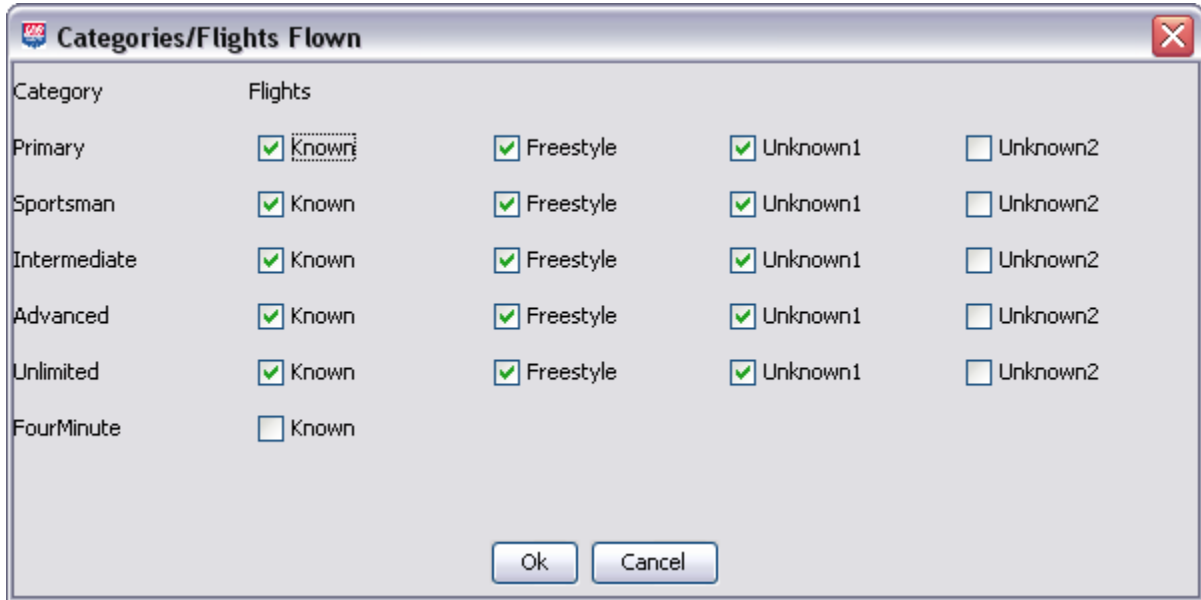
Categories/Flights Flown

| Category | Flights | | | |
|---|---|---|---|---|
| Primary | Known | Freestyle | Unknown1 | Unknown2 |
| Sportsman | Known | Freestyle | Unknown1 | Unknown2 |
| Intermediate | Known | Freestyle | Unknown1 | Unknown2 |
| Advanced | Known | Freestyle | Unknown1 | Unknown2 |
| Unlimited | Known | Freestyle | Unknown1 | Unknown2 |
| FourMinute | Known | | | |

Ok Cancel